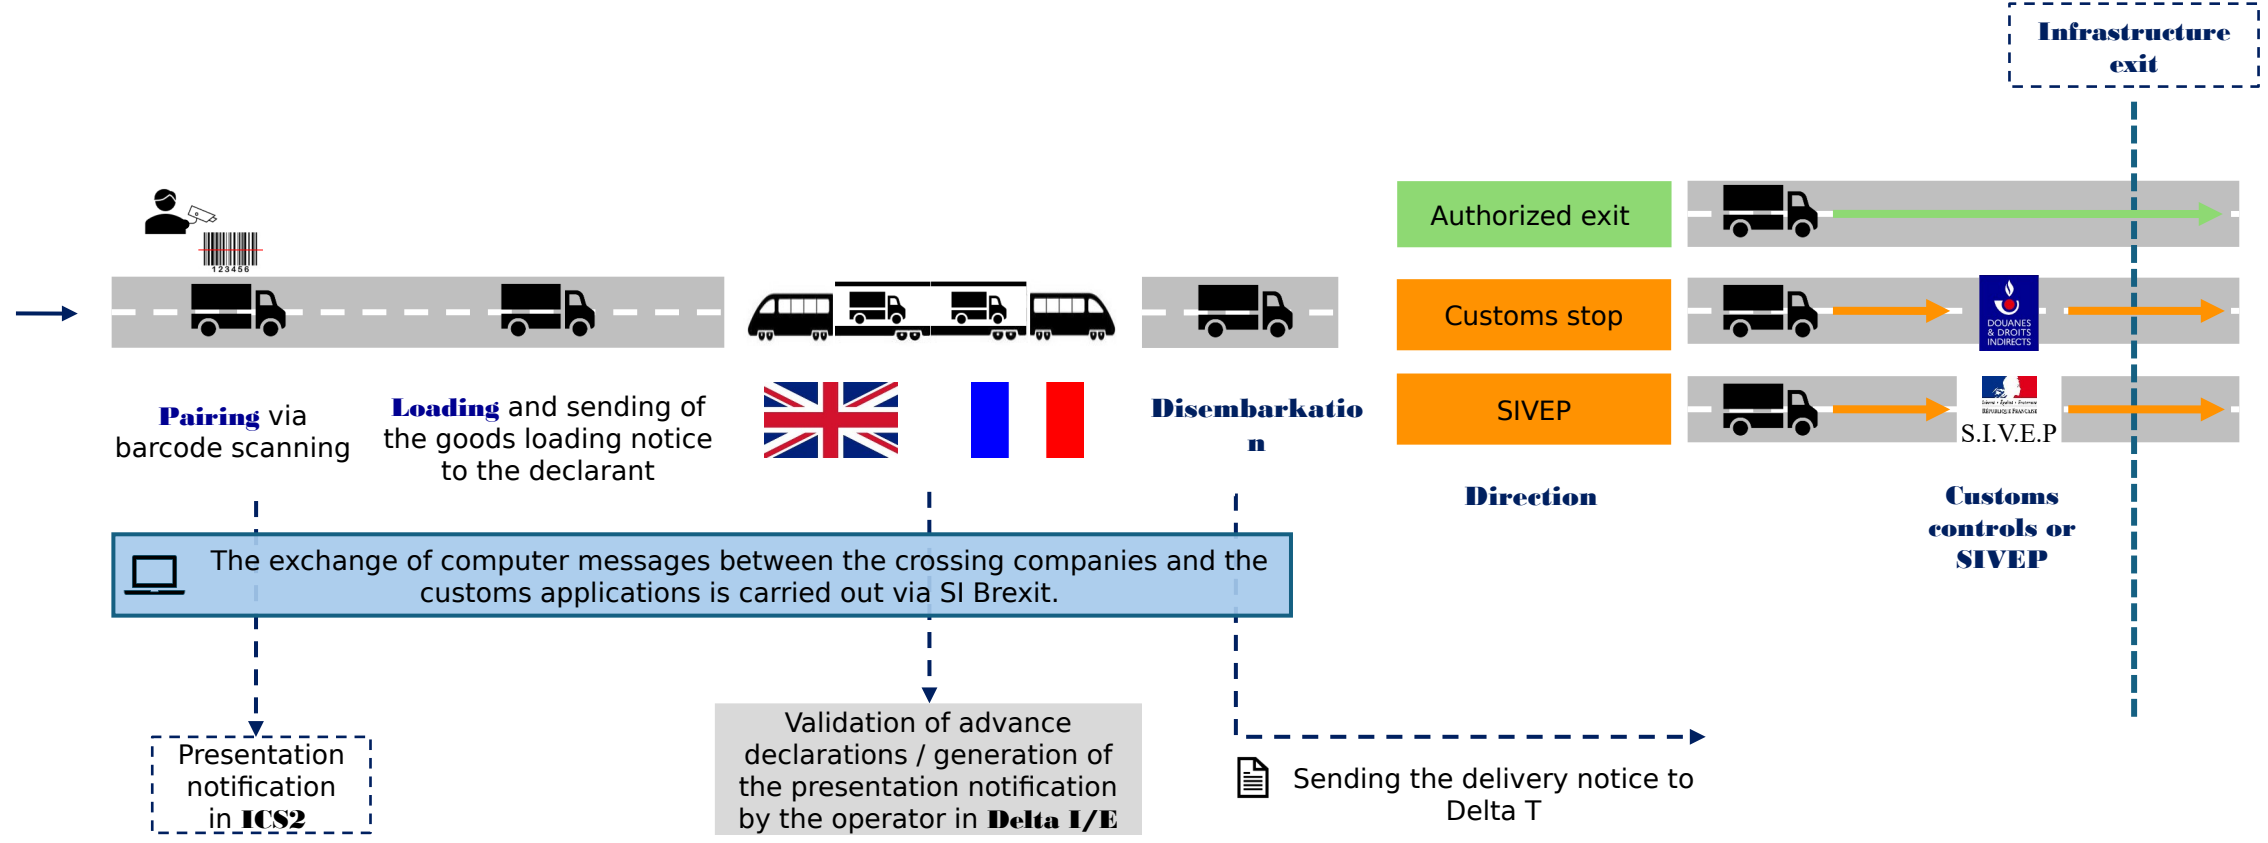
Infrastructure exit

123456

Authorized exit

Customs stop

DOUANES & DROITS INDIRECTS

SIVEP

S.I.V.E.P

Pairing via barcode scanning

Loading and sending of the goods loading notice to the declarant

Disembarkation

Direction

Customs controls or SIVEP

The exchange of computer messages between the crossing companies and the customs applications is carried out via SI Brexit.

Presentation notification in ICS2

Validation of advance declarations / generation of the presentation notification by the operator in Delta I/E

Sending the delivery notice to Delta T